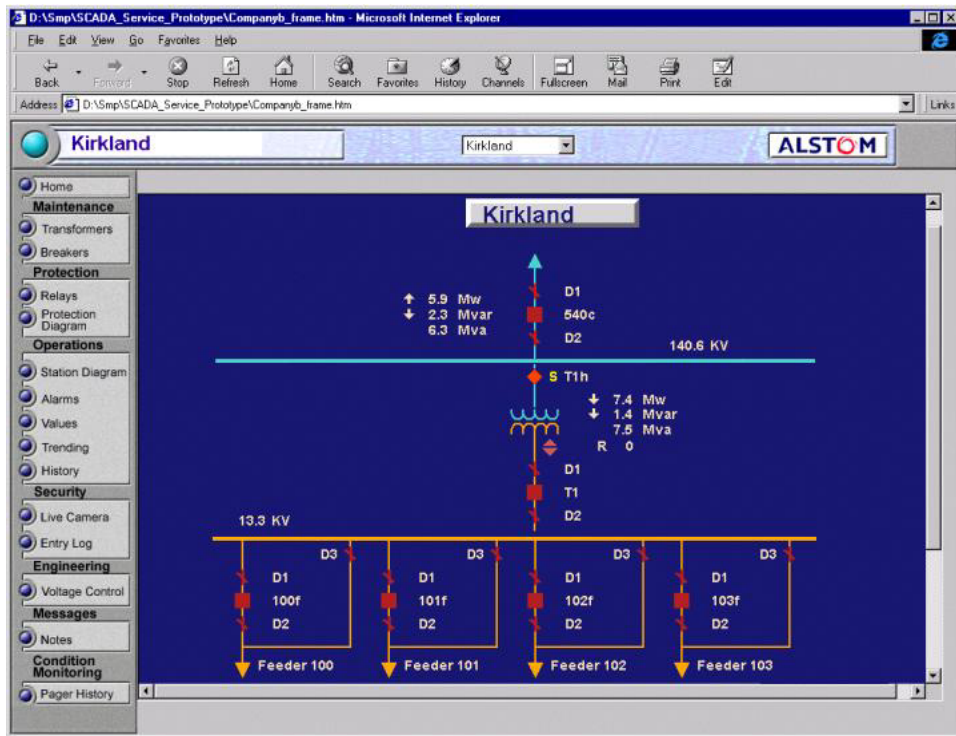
D:\Smp\SCADA_Service_Prototype\Companyb_frame.htm - Microsoft Internet Explorer

File Edit View Go Favorites Help

Back Forward Stop Refresh Home Search Favorites History Channels Fullscreen Mail Print Edit

Address D:\Smp\SCADA_Service_Prototype\Companyb_frame.htm Links

Kirkland

Kirkland

ALSTOM

Home
Maintenance
Transformers
Breakers
Protection
Relays
Protection Diagram
Operations
Station Diagram
Alarms
Values
Trending
History
Security
Live Camera
Entry Log
Engineering
Voltage Control
Messages
Notes
Condition Monitoring
Pager History

Kirkland

5.9 Mw
2.3 Mvar
6.3 Mva

D1
540c
D2

140.6 KV

S T1h

7.4 Mw
1.4 Mvar
7.5 Mva
R 0

D1
T1
D2

13.3 KV

D3
D1
100f
D2
Feeder 100

D3
D1
101f
D2
Feeder 101

D3
D1
102f
D2
Feeder 102

D3
D1
103f
D2
Feeder 103